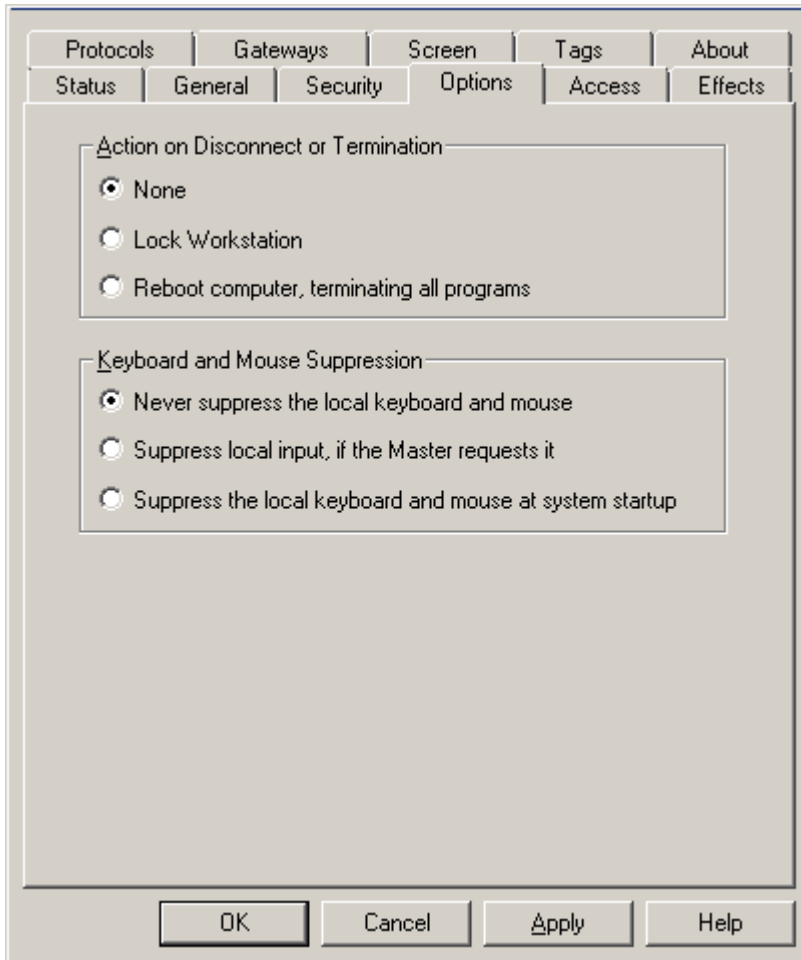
Protocols | Gateways | Screen | Tags | About
Status | General | Security | Options | Access | Effects

Action on Disconnect or Termination

None

Lock Workstation

Reboot computer, terminating all programs

Keyboard and Mouse Suppression

Never suppress the local keyboard and mouse

Suppress local input, if the Master requests it

Suppress the local keyboard and mouse at system startup

OK | Cancel | Apply | Help